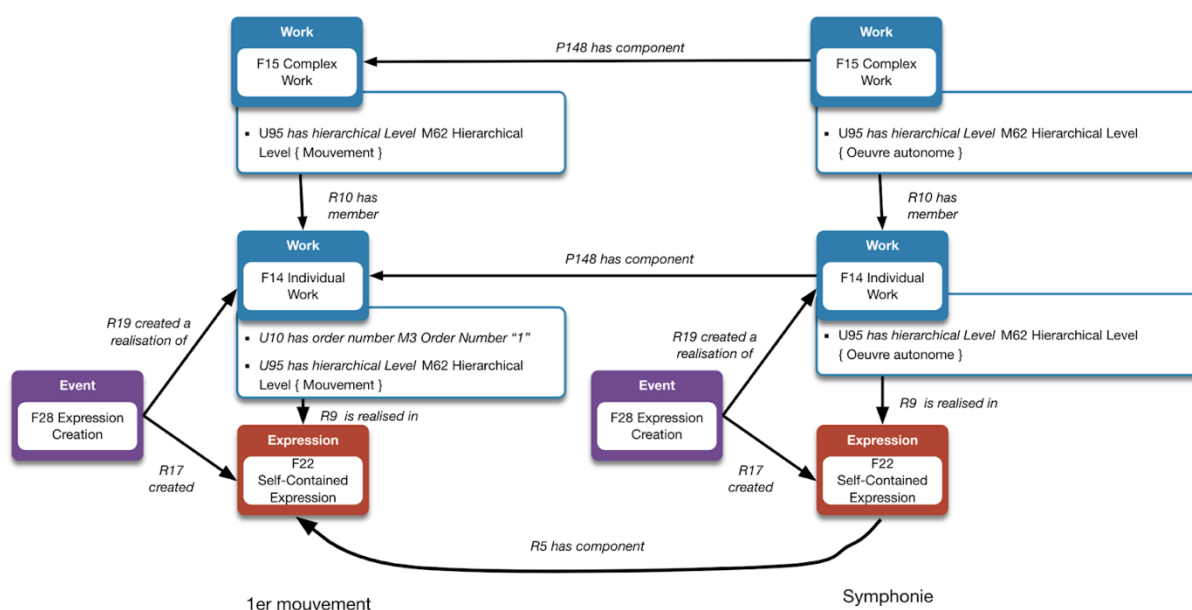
Work
F15 Complex Work

P148 has component

Work
F15 Complex Work

▪ U95 has hierarchical Level M62 Hierarchical Level { Mouvement }

▪ U95 has hierarchical Level M62 Hierarchical Level { Oeuvre autonome }

R10 has member

R10 has member

Work
F14 Individual Work

P148 has component

Work
F14 Individual Work

R19 created a realisation of

▪ U10 has order number M3 Order Number "1"

▪ U95 has hierarchical Level M62 Hierarchical Level { Mouvement }

R19 created a realisation of

▪ U95 has hierarchical Level M62 Hierarchical Level { Oeuvre autonome }

Event
F28 Expression Creation

R9 is realised in

Event
F28 Expression Creation

R9 is realised in

Expression
F22 Self-Contained Expression

R17 created

R17 created

Expression
F22 Self-Contained Expression

R5 has component

1er mouvement

Symphonie